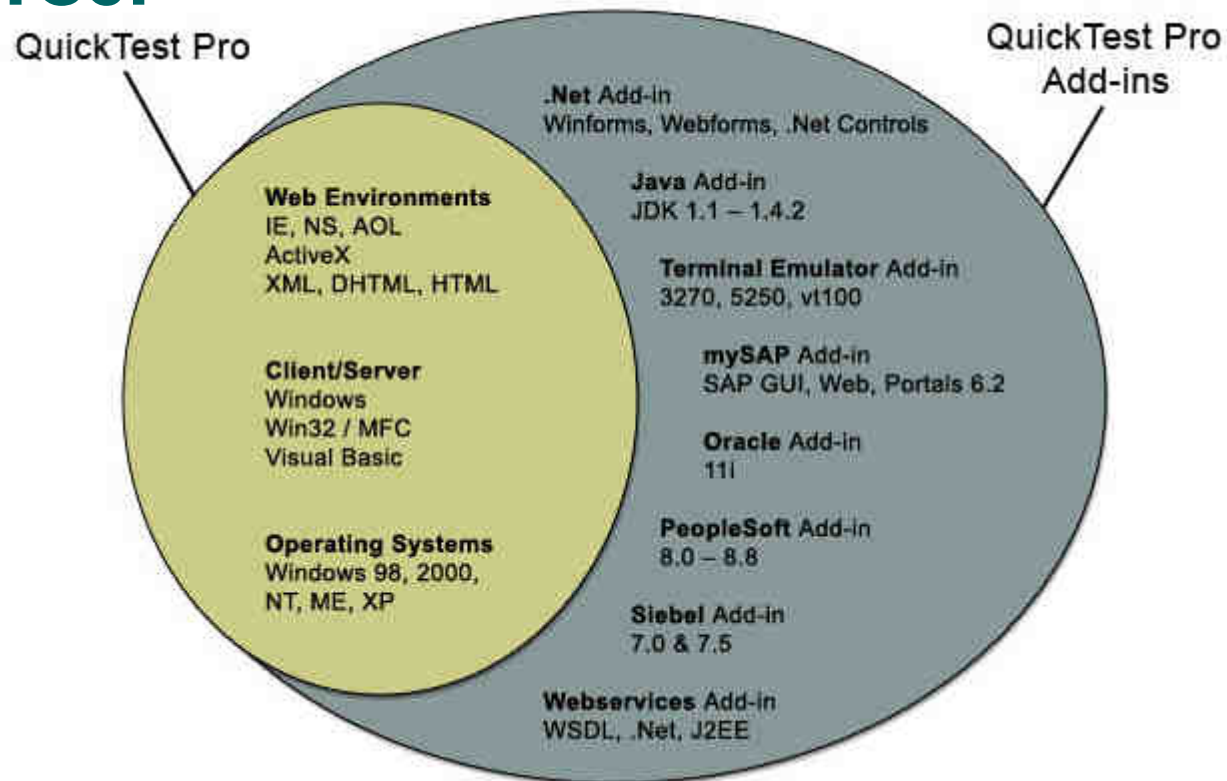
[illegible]

QuickTest Pro

QuickTest Pro Add-ins

Web Environments
IE, NS, AOL
ActiveX
XML, DHTML, HTML

Client/Server
Windows
Win32 / MFC
Visual Basic

Operating Systems
Windows 98, 2000, NT, ME, XP

.Net Add-in
Winforms, Webforms, .Net Controls

Java Add-in
JDK 1.1 – 1.4.2

Terminal Emulator Add-in
3270, 5250, vt100

mySAP Add-in
SAP GUI, Web, Portals 6.2

Oracle Add-in
11i

PeopleSoft Add-in
8.0 – 8.8

Siebel Add-in
7.0 & 7.5

Webservices Add-in
WSDL, .Net, J2EE